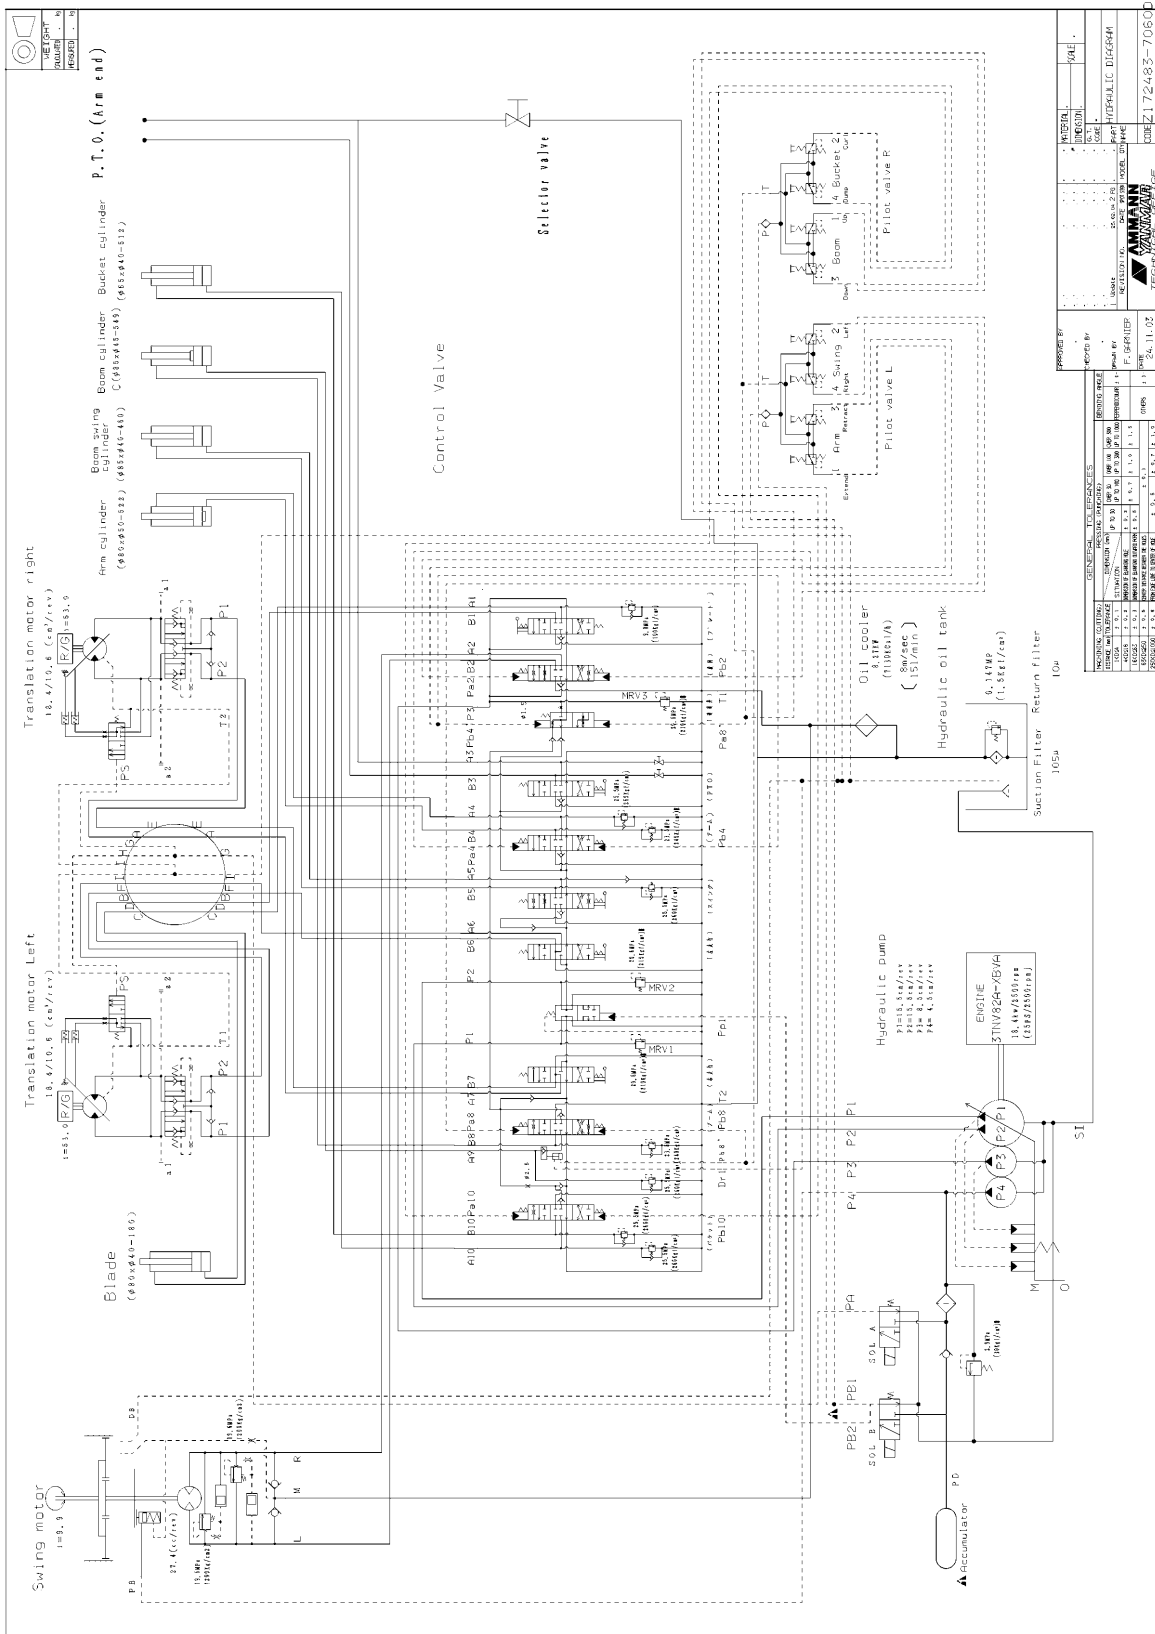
WEIGHT
CALCULATED kg
MEASURED kg

P.T.O.(Arm end)

Selector valve

Bucket cylinder
(φ65xφ40-512)

Boom cylinder
C(φ85xφ45-549)

Boom swing cylinder
(φ85xφ40-460)

Arm cylinder
(φ80xφ50-528)

Control Valve

Translation motor right
18.4/10.6 (cm³/rev)
i=53.9
R/G
PS
P1
P2
T2

Translation motor Left
18.4/10.6 (cm³/rev)
i=53.0
R/G
PS
P2
P1
T1

Blade
(φ80xφ40-180)

Swing motor
i=9.9
27.4(cc/rev)
DB
PB
R
M
L

A1 B1 A2 B2 Pa2 P3 A3 Pb4 B3 A4 Pa4 B5 Pb5 A6 B6 P2 P1 B7 A7 Pa8 A8 B8 A9 B9 Pa10 B10 A10
Pb2 T1 Pa8 Pb4 Pp1 T2 Pb8 Dr Pb10
MRV1 MRV2 MRV3

Oil cooler
8.1kW
8m/sec
(151/min)

Hydraulic oil tank
0.1MPa
(1.5kgf/cm²)
Return filter
10μ
Suction Filter
105μ

Pilot valve R
4 Bucket 2 Curl
Dump
1 Boom Up
3 Down
T
P

Pilot valve L
4 Swing 2 Left
Right
3 Arm Retract
1 Extend
T
P

Hydraulic pump
P1=15.5cm³/rev
P2=15.5cm³/rev
P3=8.0cm³/rev
P4=4.5cm³/rev

ENGINE
3TNV82A-XBVA
18.4kW/2500rpm
(25PS/2500rpm)

P1 P2 P3 P4
SI
M
O

PA
SOL A
PB1
PB2
SOL B
PD
Accumulator

GENERAL TOLERANCES

APPROVED BY
CHECKED BY
DRAWN BY
F.GARNIER
DATE
24.11.03

MATERIAL
DIMENSION
SCALE
HYDRAULIC DIAGRAM
AMMANN YANMAR
CODE Z172483-7060